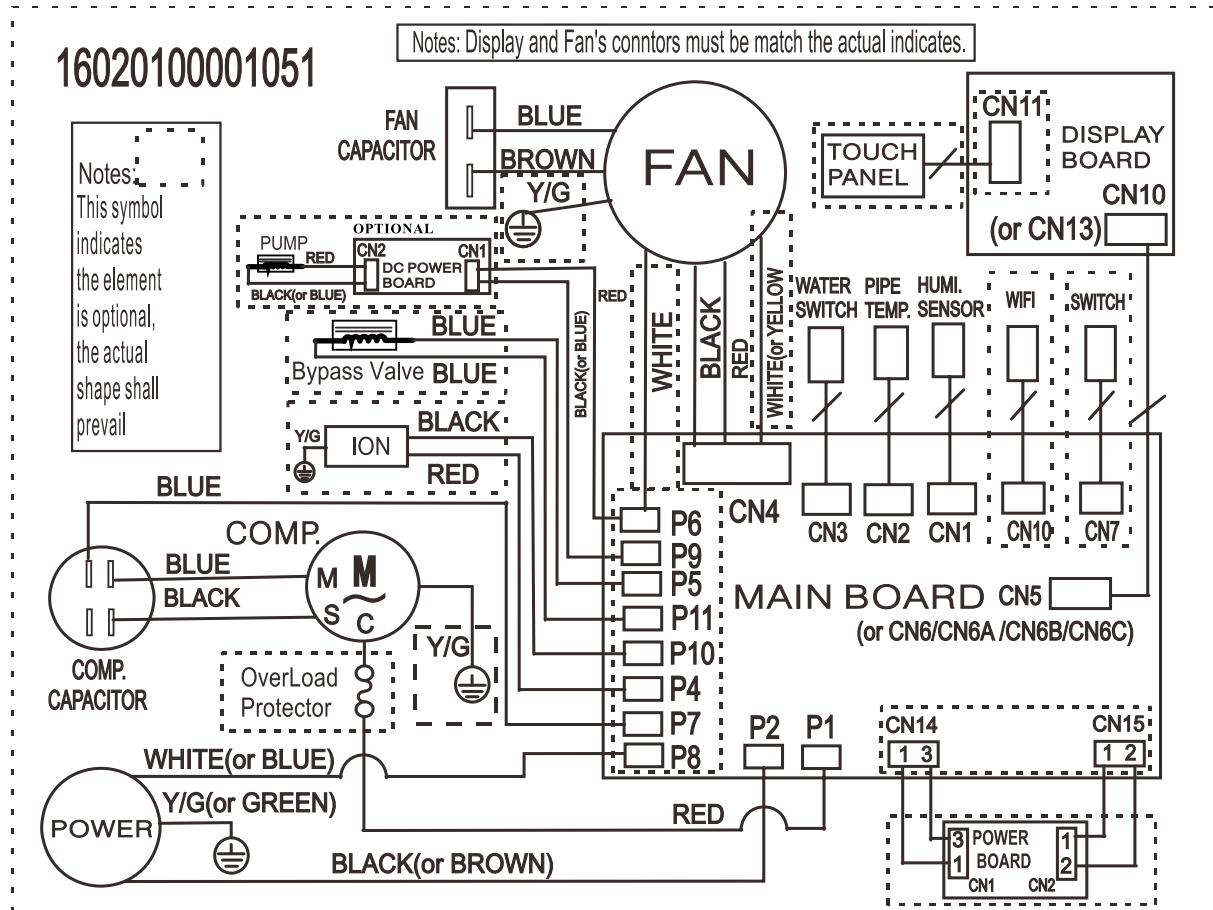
16020100001051

Notes: Display and Fan's conntors must be match the actual indicates.

Notes:
This symbol indicates the element is optional, the actual shape shall prevail

FAN CAPACITOR
BLUE
BROWN
FAN
Y/G
OPTIONAL
PUMP
RED
CN2
CN1
DC POWER BOARD
BLACK(or BLUE)
RED
BLACK(or BLUE)
WHITE
BLACK
RED
WIHITE(or YELLOW)
BLUE
Bypass Valve
BLUE
BLACK
Y/G
ION
RED

TOUCH PANEL
CN11
DISPLAY BOARD
CN10
(or CN13)

WATER SWITCH
PIPE TEMP.
HUMI. SENSOR
WIFI
SWITCH

BLUE
COMP.
M
M
S
C
BLUE
BLACK
COMP. CAPACITOR
Y/G
OverLoad Protector

P6
P9
P5
P11
P10
P4
P7
P8
CN4
CN3
CN2
CN1
CN10
CN7
MAIN BOARD
CN5
(or CN6/CN6A /CN6B/CN6C)
P2
P1
CN14
1 3
CN15
1 2

WHITE(or BLUE)
Y/G(or GREEN)
POWER
RED
BLACK(or BROWN)

3
1
POWER BOARD
1
2
CN1
CN2